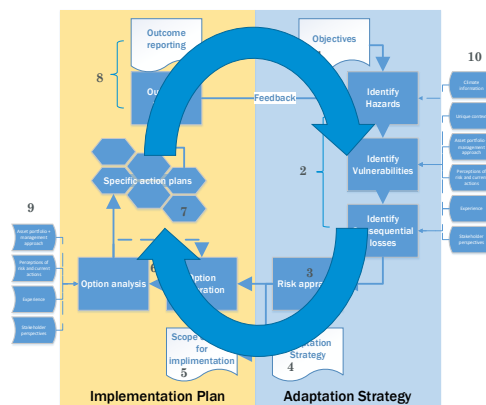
Outcome reporting

8

Ou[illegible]

Objectives

10

Feedback

Identify Hazards

Climate information

Unique context

Asset portfolio management approach

Perceptions of risk and current actions

2

Identify Vulnerabilities

Specific action plans

7

Identify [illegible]sequential losses

Experience

Stakeholder perspectives

9

Asset portfolio management approach

Perceptions of risk and current actions

Experience

Stakeholder perspectives

Option analysis

6

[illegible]ption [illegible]ration

3

Risk appr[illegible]

Scope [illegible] for implementation

5

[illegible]tation Strategy

4

Implementation Plan

Adaptation Strategy